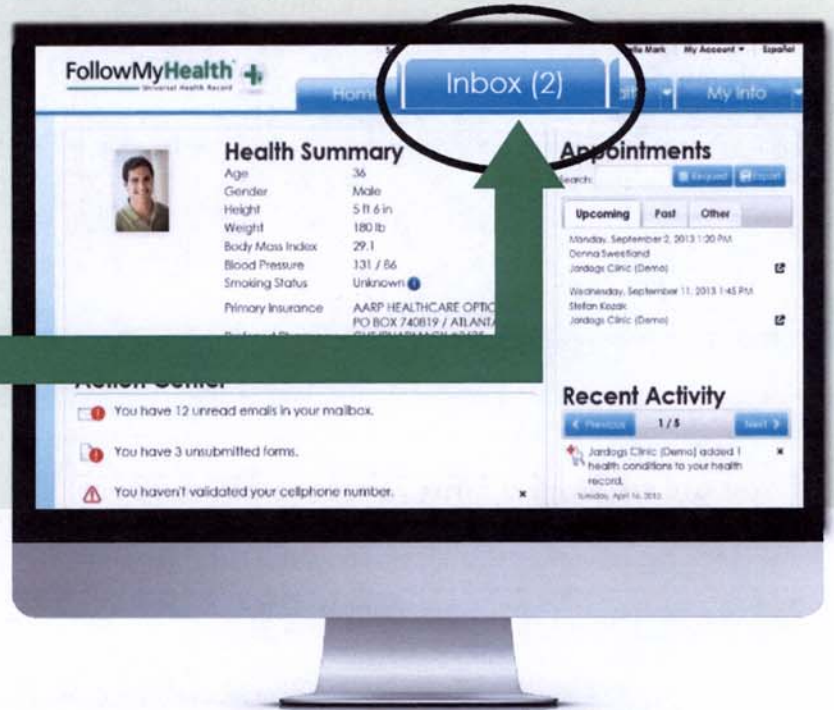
FollowMyHealth
Universal Health Record

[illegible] Mark My Account Español

Home Inbox (2) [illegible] My Info

Health Summary

| | |
|---|---|
| Age | 36 |
| Gender | Male |
| Height | 5 ft 6 in |
| Weight | 180 lb |
| Body Mass Index | 29.1 |
| Blood Pressure | 131 / 86 |
| Smoking Status | Unknown |
| Primary Insurance | AARP HEALTHCARE OPTIC PO BOX 740819 / ATLANTA |

Action Center

You have 12 unread emails in your mailbox.

You have 3 unsubmitted forms.

You haven't validated your cellphone number.

Appointments

Search: Request Export

Upcoming Past Other

Monday, September 2, 2013 1:30 PM
Donna Sweetland
Jardogs Clinic (Demo)

Wednesday, September 11, 2013 1:45 PM
Stefan Kozak
Jardogs Clinic (Demo)

Recent Activity

Previous 1/5 Next

Jardogs Clinic (Demo) added 1 health conditions to your health record.
Tuesday, April 16, 2013